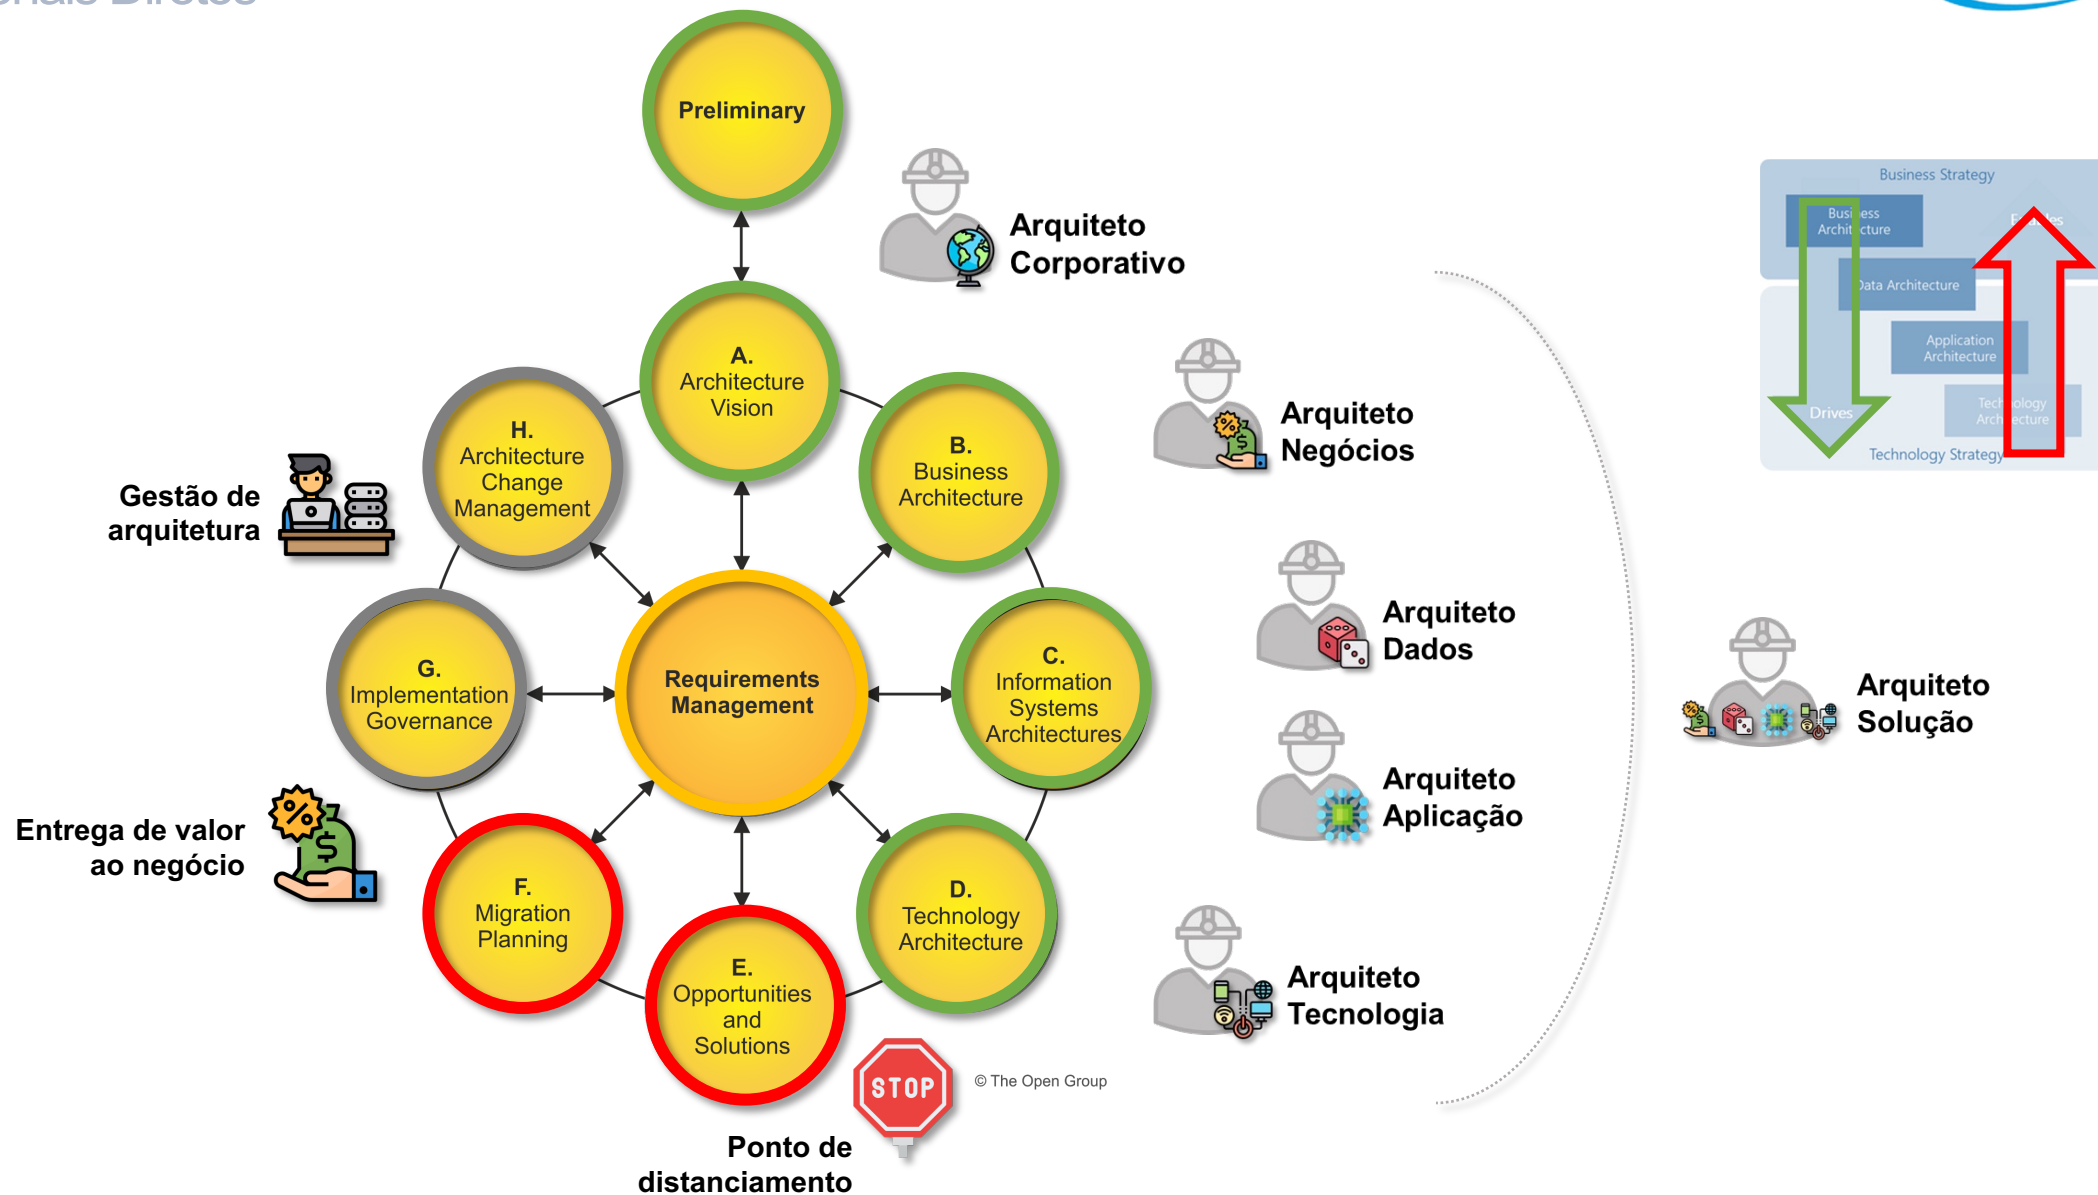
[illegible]

Preliminary

Arquiteto Corporativo

A. Architecture Vision

H. Architecture Change Management

B. Business Architecture

Gestão de arquitetura

Requirements Management

G. Implementation Governance

C. Information Systems Architectures

Entrega de valor ao negócio

F. Migration Planning

E. Opportunities and Solutions

D. Technology Architecture

STOP

Ponto de distanciamento

© The Open Group

Arquiteto Negócios

Arquiteto Dados

Arquiteto Aplicação

Arquiteto Tecnologia

Arquiteto Solução

Business Strategy

Business Architecture

Enables

Data Architecture

Application Architecture

Drives

Technology Architecture

Technology Strategy